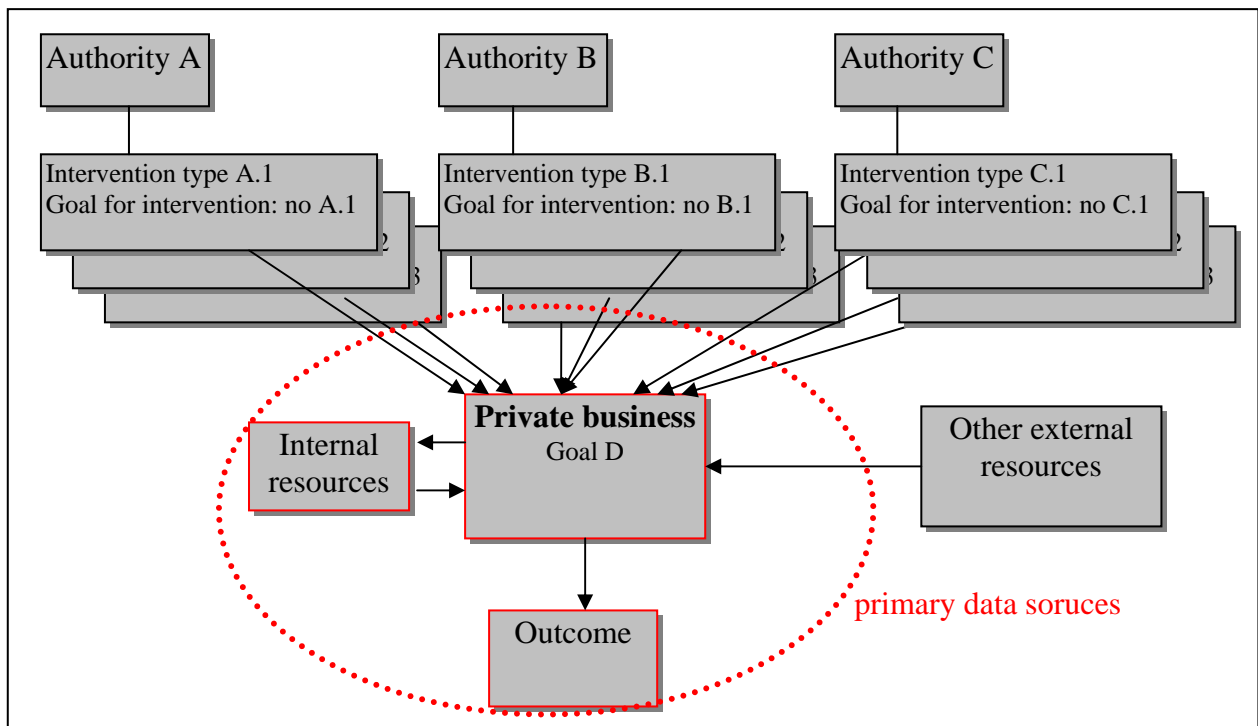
Authority A

Authority B

Authority C

Intervention type A.1
Goal for intervention: no A.1

2

3

Intervention type B.1
Goal for intervention: no B.1

2

3

Intervention type C.1
Goal for intervention: no C.1

2

3

Private business
Goal D

Internal resources

Other external resources

Outcome

primary data soruces